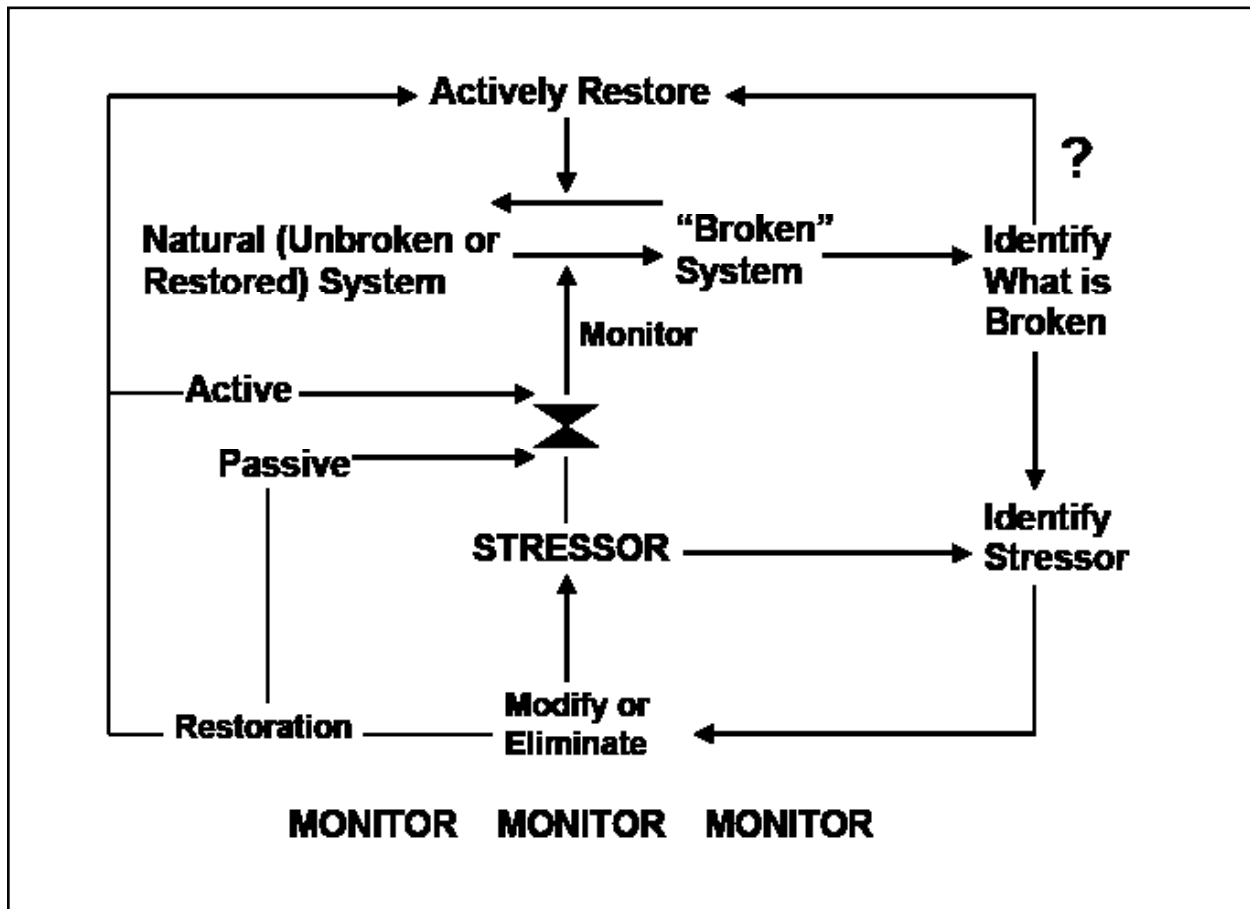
Actively Restore

?

Natural (Unbroken or Restored) System

"Broken" System

Identify What is Broken

Monitor

Active

Passive

STRESSOR

Identify Stressor

Restoration

Modify or Eliminate

MONITOR MONITOR MONITOR